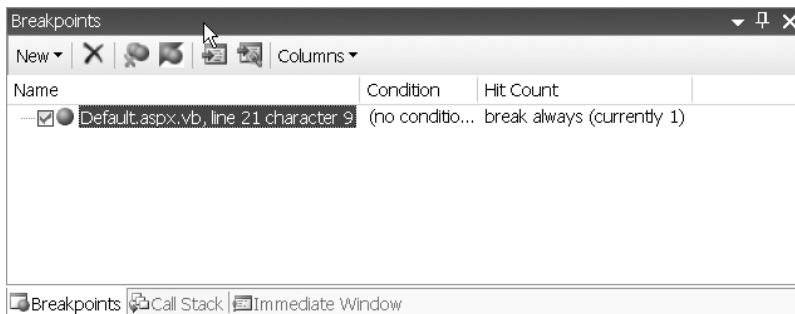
Breakpoints

New ▾ | ✕ | Columns ▾

| Name | Condition | Hit Count |
|---|---|---|
| Default.aspx.vb, line 21 character 9 | (no conditio... | break always (currently 1) |

Breakpoints | Call Stack | Immediate Window